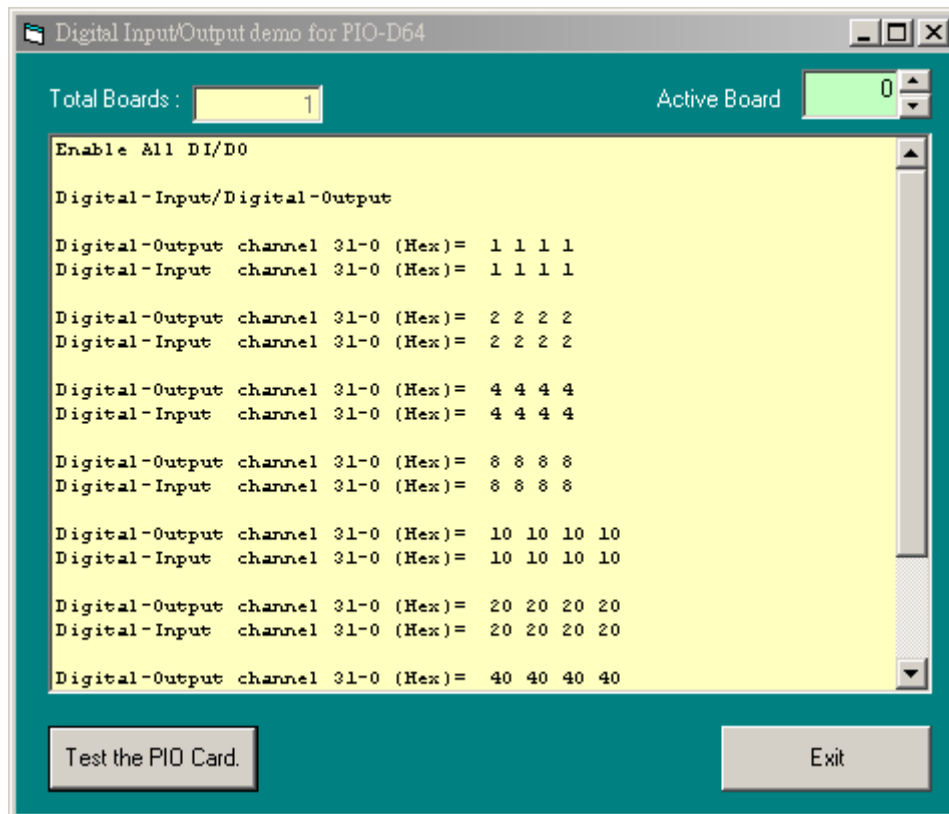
Digital Input/Output demo for PIO-D64

Total Boards : 1

Active Board 0

Enable All DI/DO

Digital-Input/Digital-Output

Digital-Output channel 31-0 (Hex)= 1 1 1 1
Digital-Input channel 31-0 (Hex)= 1 1 1 1

Digital-Output channel 31-0 (Hex)= 2 2 2 2
Digital-Input channel 31-0 (Hex)= 2 2 2 2

Digital-Output channel 31-0 (Hex)= 4 4 4 4
Digital-Input channel 31-0 (Hex)= 4 4 4 4

Digital-Output channel 31-0 (Hex)= 8 8 8 8
Digital-Input channel 31-0 (Hex)= 8 8 8 8

Digital-Output channel 31-0 (Hex)= 10 10 10 10
Digital-Input channel 31-0 (Hex)= 10 10 10 10

Digital-Output channel 31-0 (Hex)= 20 20 20 20
Digital-Input channel 31-0 (Hex)= 20 20 20 20

Digital-Output channel 31-0 (Hex)= 40 40 40 40

Test the PIO Card.

Exit